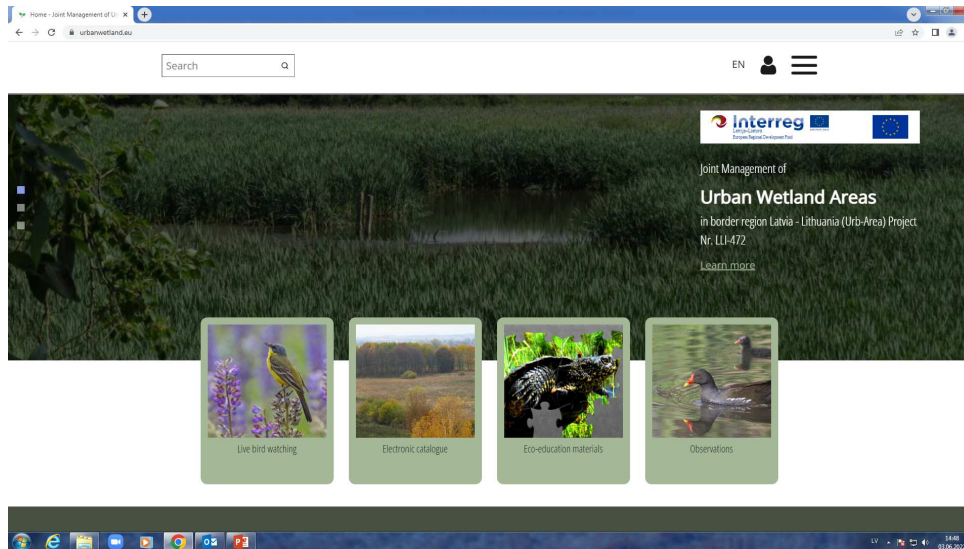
Home - Joint Management of Ur ×

urbanwetland.eu

Search

EN

Interreg
Latvija–Lietuva
European Regional Development Fund

Joint Management of

Urban Wetland Areas

in border region Latvia - Lithuania (Urb-Area) Project Nr. LLI-472

Learn more

Live bird watching

Electronic catalogue

Eco-education materials

Observations

LV

14:48
03.06.202